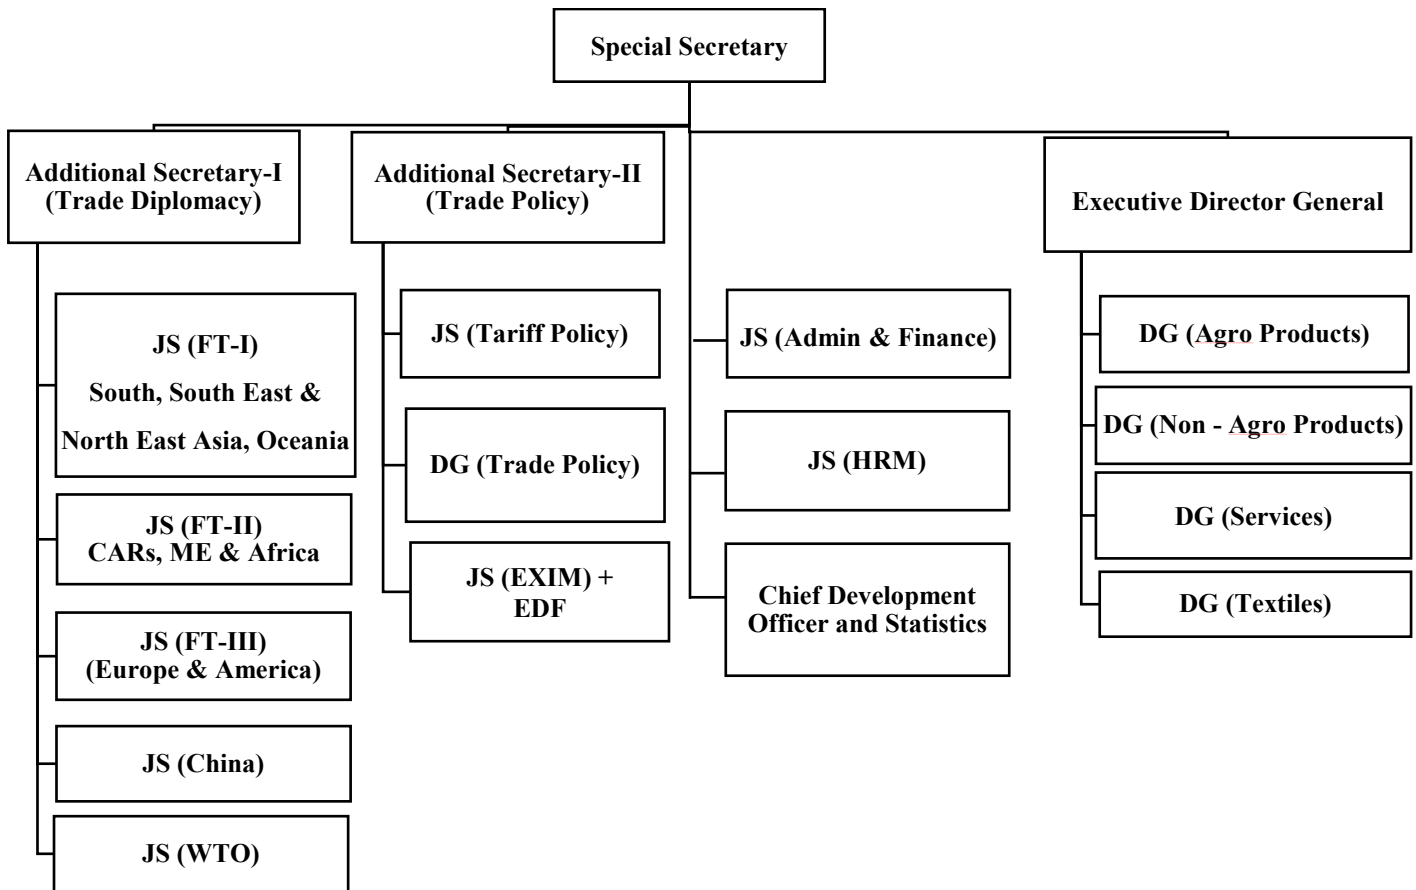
Special Secretary

Additional Secretary-I (Trade Diplomacy)

JS (FT-I) South, South East & North East Asia, Oceania

JS (FT-II) CARs, ME & Africa

JS (FT-III) (Europe & America)

JS (China)

JS (WTO)

Additional Secretary-II (Trade Policy)

JS (Tariff Policy)

DG (Trade Policy)

JS (EXIM) + EDF

JS (Admin & Finance)

JS (HRM)

Chief Development Officer and Statistics

Executive Director General

DG (Agro Products)

DG (Non - Agro Products)

DG (Services)

DG (Textiles)